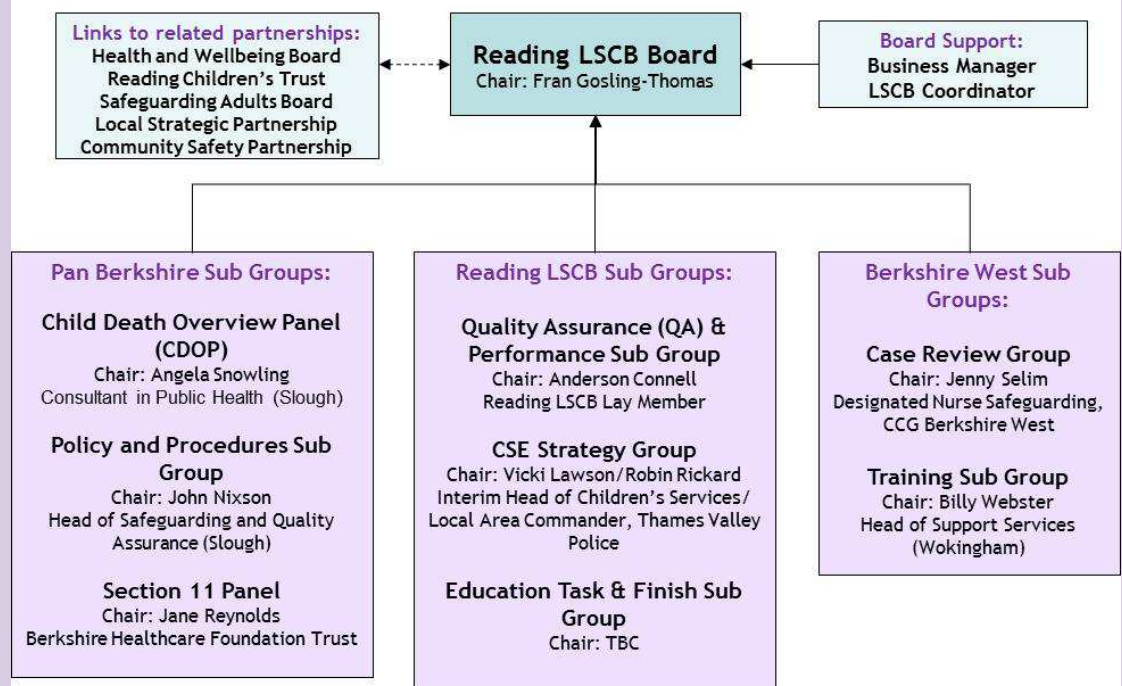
Links to related partnerships:
Health and Wellbeing Board
Reading Children's Trust
Safeguarding Adults Board
Local Strategic Partnership
Community Safety Partnership

Reading LSCB Board
Chair: Fran Gosling-Thomas

Board Support:
Business Manager
LSCB Coordinator

Pan Berkshire Sub Groups:

Child Death Overview Panel (CDOP)
Chair: Angela Snowling
Consultant in Public Health (Slough)

Policy and Procedures Sub Group
Chair: John Nixson
Head of Safeguarding and Quality Assurance (Slough)

Section 11 Panel
Chair: Jane Reynolds
Berkshire Healthcare Foundation Trust

Reading LSCB Sub Groups:

Quality Assurance (QA) & Performance Sub Group
Chair: Anderson Connell
Reading LSCB Lay Member

CSE Strategy Group
Chair: Vicki Lawson/Robin Rickard
Interim Head of Children's Services/ Local Area Commander, Thames Valley Police

Education Task & Finish Sub Group
Chair: TBC

Berkshire West Sub Groups:

Case Review Group
Chair: Jenny Selim
Designated Nurse Safeguarding, CCG Berkshire West

Training Sub Group
Chair: Billy Webster
Head of Support Services (Wokingham)